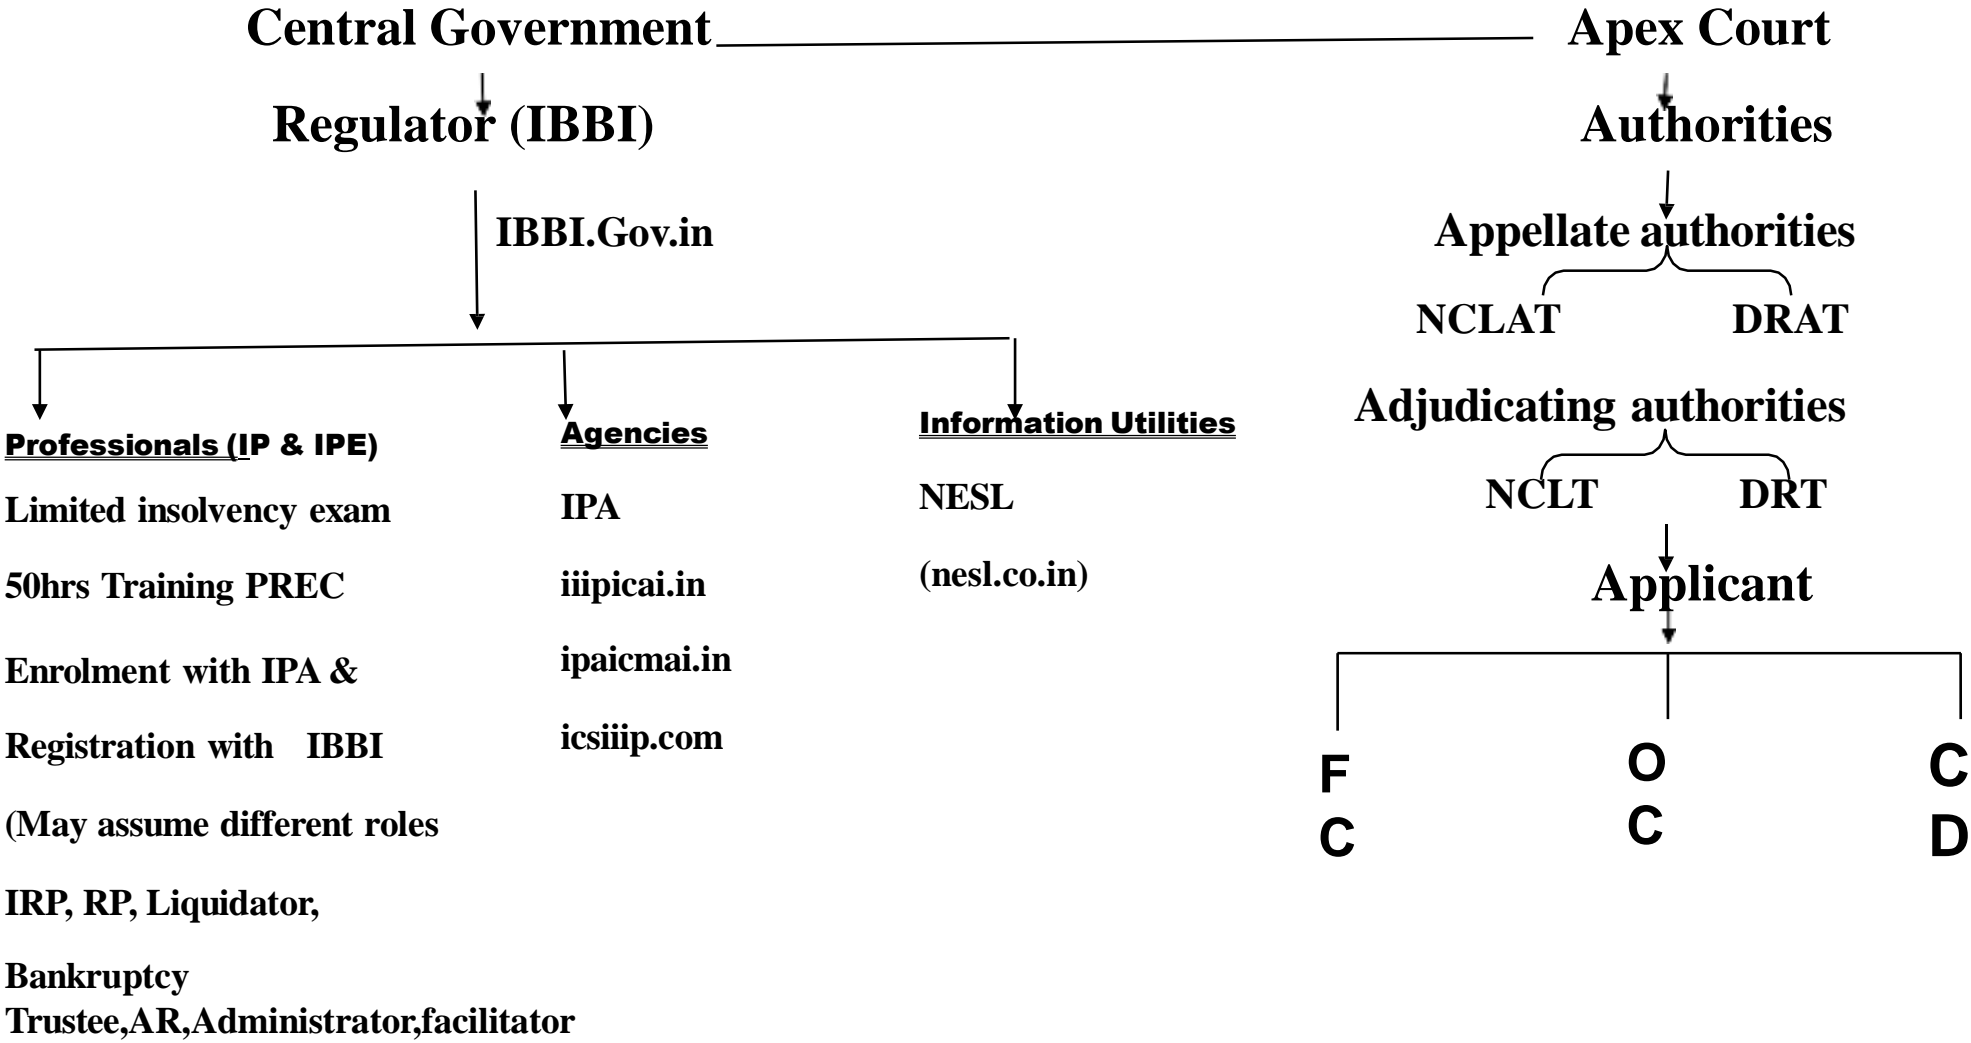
Central Government

Apex Court

Regulator (IBBI)

Authorities

IBBI.Gov.in

Appellate authorities

NCLAT DRAT

Adjudicating authorities

NCLT DRT

Applicant

Professionals (IP & IPE)

Limited insolvency exam

50hrs Training PREC

Enrolment with IPA &

Registration with IBBI

(May assume different roles

IRP, RP, Liquidator,

Bankruptcy Trustee,AR,Administrator,facilitator

Agencies

IPA

iiipicai.in

ipaicmai.in

icsiiip.com

Information Utilities

NESL

(nesl.co.in)

F C

O C

C D